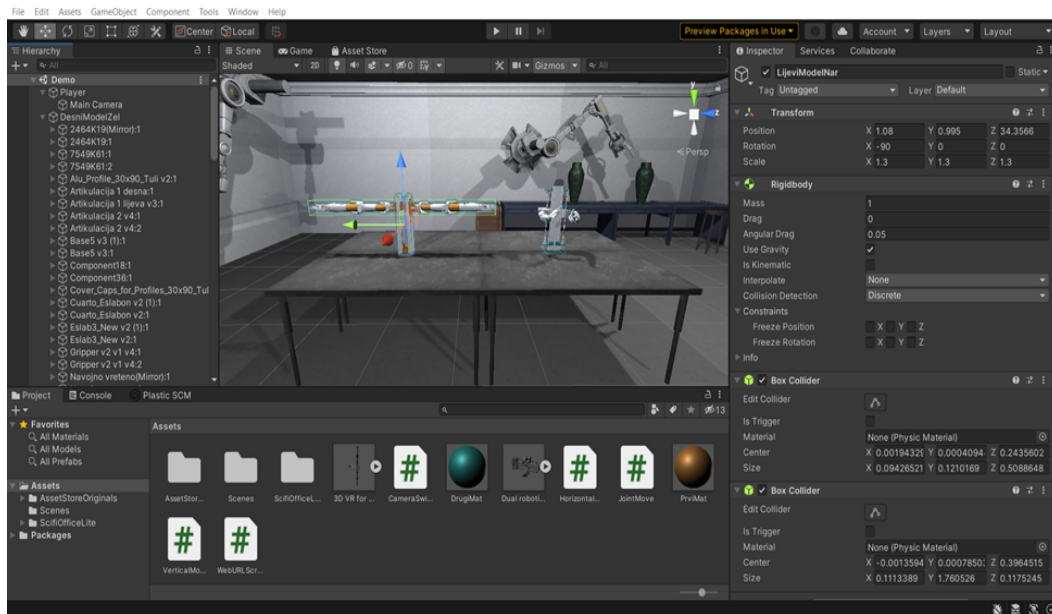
File Edit Assets GameObject Component Tools Window Help

Center Local

Preview Packages in Use

Account Layers Layout

Hierarchy
All
Demo
Player
Main Camera
DesniModelZel
2464K19(Mirror):1
2464K19:1
7549K61:1
7549K61:2
Alu_Profile_30x90_Tuli v2:1
Artikulacija 1 desna:1
Artikulacija 1 lijeva v3:1
Artikulacija 2 v4:1
Artikulacija 2 v4:2
Base5 v3 (1):1
Base5 v3:1
Component18:1
Component36:1
Cover_Caps_for_Profiles_30x90_Tul
Cuarto_Eslabon v2 (1):1
Cuarto_Eslabon v2:1
Eslab3_New v2 (1):1
Eslab3_New v2:1
Gripper v2 v1 v4:1
Gripper v2 v1 v4:2
Navojno vreteno(Mirror):1

Scene Game Asset Store
Shaded 2D 0 Gizmos All
Persp

Inspector Services Collaborate
LijeviModelNar Static
Tag Untagged Layer Default

Transform
Position X 1.08 Y 0.995 Z 34.3566
Rotation X -90 Y 0 Z 0
Scale X 1.3 Y 1.3 Z 1.3

Rigidbody
Mass 1
Drag 0
Angular Drag 0.05
Use Gravity
Is Kinematic
Interpolate None
Collision Detection Discrete
Constraints
Freeze Position X Y Z
Freeze Rotation X Y Z
Info

Box Collider
Edit Collider
Is Trigger
Material None (Physic Material)
Center X 0.0019432 Y 0.0004094 Z 0.2435602
Size X 0.09426521 Y 0.1210169 Z 0.5088648

Box Collider
Edit Collider
Is Trigger
Material None (Physic Material)
Center X -0.0013594 Y 0.0007850 Z 0.3964515
Size X 0.1113389 Y 1.760526 Z 0.1175245

Project Console Plastic SCM
Favorites
All Materials
All Models
All Prefabs
Assets
AssetStoreOriginals
Scenes
ScifiOfficeLite
Packages

Assets
13
AssetStor... Scenes ScifiOfficeL... 3D VR for ... CameraSwi... DrugiMat Dual roboti... Horizontal... JointMove PrviMat
VerticalMo... WebURLScr...